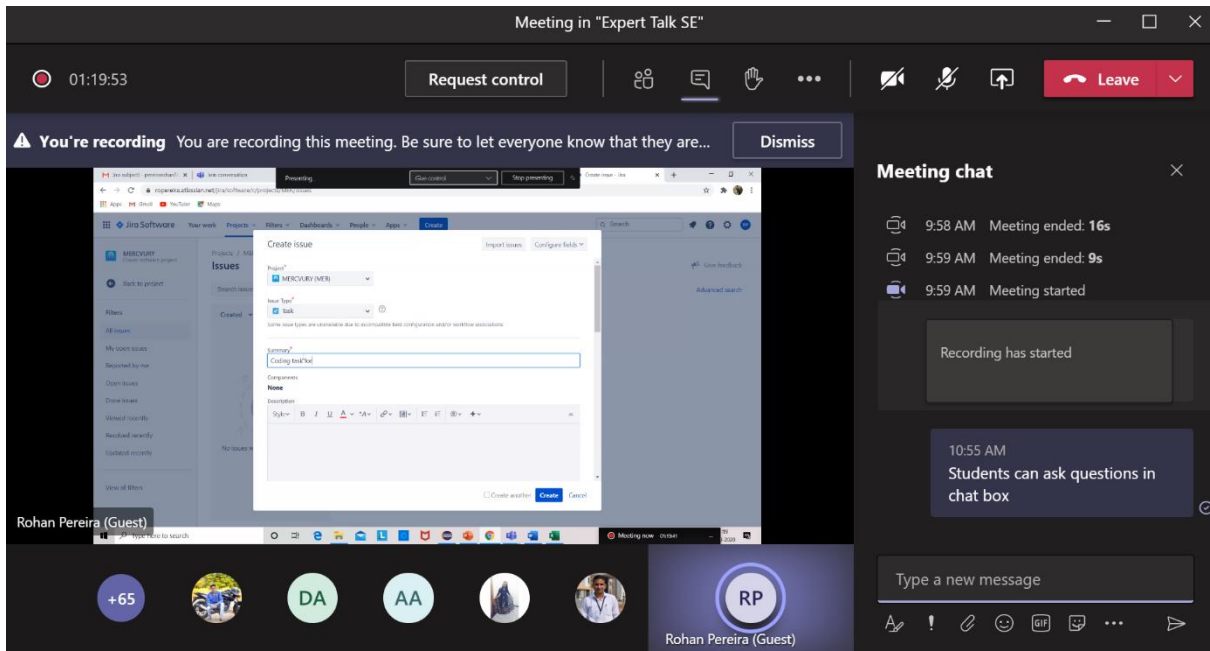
Meeting in "Expert Talk SE"

01:19:53

Request control

Leave

You're recording You are recording this meeting. Be sure to let everyone know that they are...

Dismiss

Presenting Give control Stop presenting

Jira Software Your work Projects Filters Dashboards People Apps Create

MERCVURY

Back to project

Filters

All issues

My open issues

Reported by me

Open issues

Done issues

Viewed recently

Resolved recently

Updated recently

View all filters

Issues

Create issue

Import issues Configure fields

Project*

MERCVURY (MER)

Issue Type*

Task

Some issue types are unavailable due to incompatible field configuration and/or workflow associations.

Summary*

Coding task

Components

None

Description

Style B I U A

No issues

Create another Create Cancel

Give feedback

Advanced search

Type here to search

Meeting now

Rohan Pereira (Guest)

Meeting chat

9:58 AM Meeting ended: 16s

9:59 AM Meeting ended: 9s

9:59 AM Meeting started

Recording has started

10:55 AM

Students can ask questions in chat box

Type a new message

+65

DA

AA

RP

Rohan Pereira (Guest)